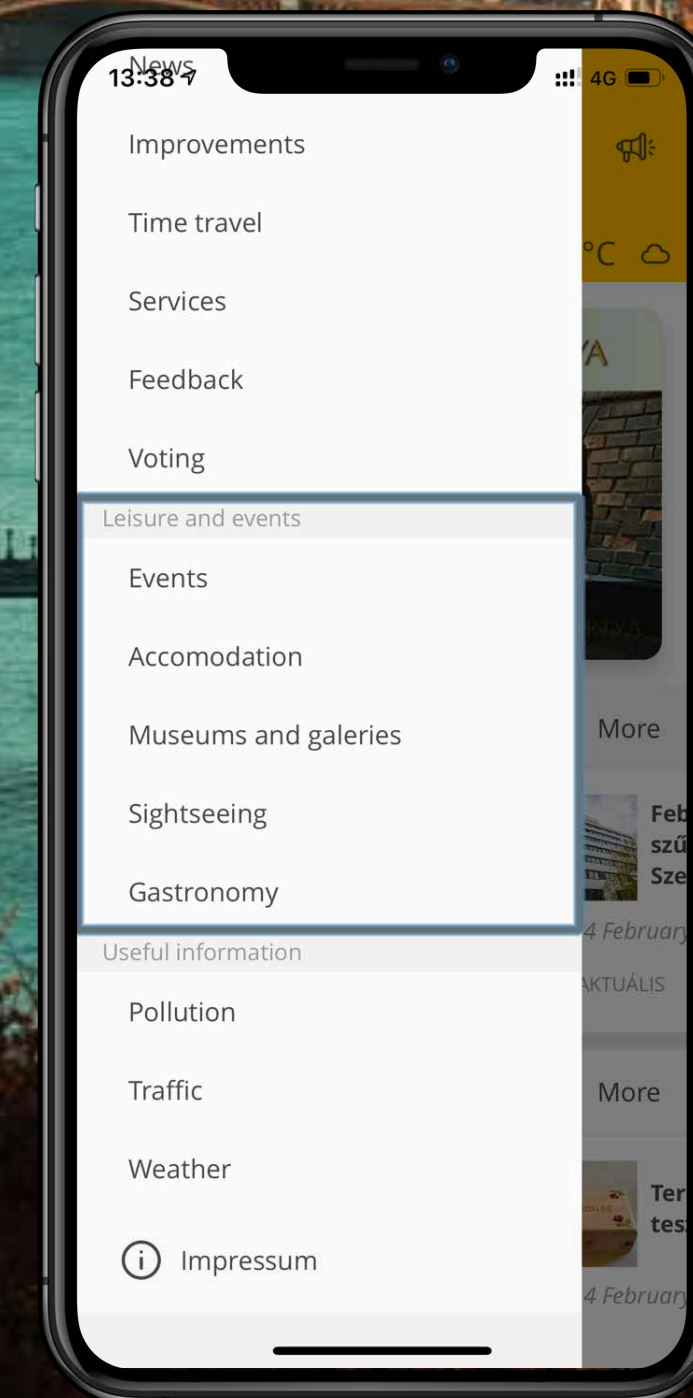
13:38
News
4G

Improvements

Time travel

Services

Feedback

Voting

Leisure and events

Events

Accomodation

Museums and galeries

Sightseeing

Gastronomy

Useful information

Pollution

Traffic

Weather

Impressum

°C

YA

More

Feb
szű
Sze

4 February

AKTUÁLIS

More

Ter
tes

4 February